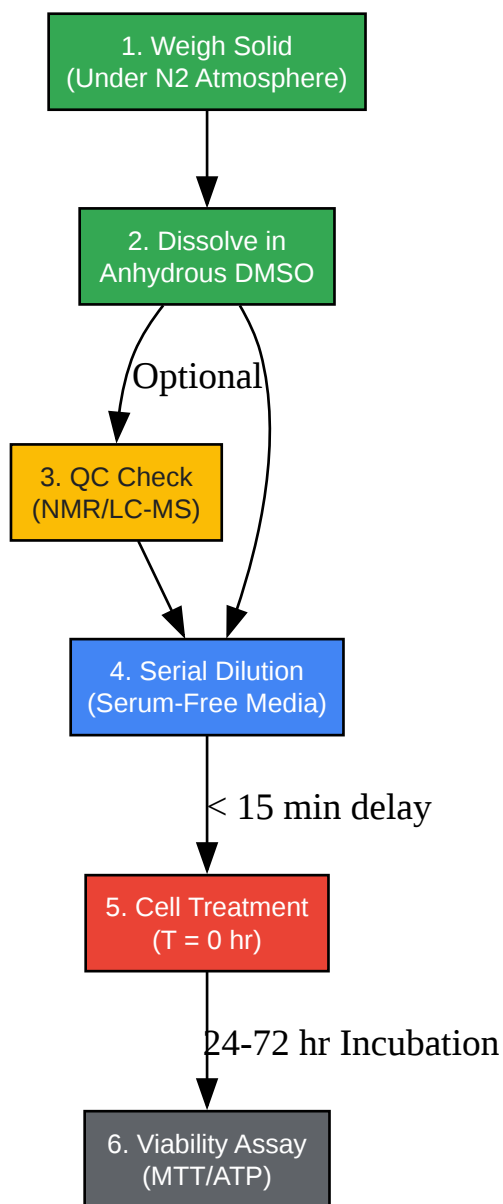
1. Weigh Solid
(Under N2 Atmosphere)

2. Dissolve in
Anhydrous DMSO

Optional

3. QC Check
(NMR/LC-MS)

4. Serial Dilution
(Serum-Free Media)

< 15 min delay

5. Cell Treatment
(T = 0 hr)

24-72 hr Incubation

6. Viability Assay
(MTT/ATP)